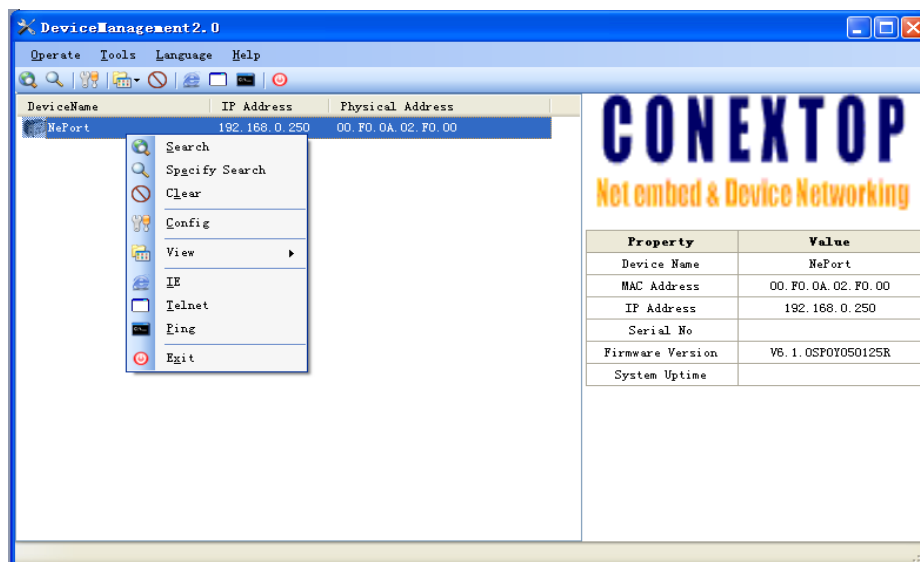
DeviceManagement2.0

Operate Tools Language Help

| DeviceName | IP Address | Physical Address |
|---|---|---|
| NePort | 192.168.0.250 | 00.F0.0A.02.F0.00 |

Search
Specify Search
Clear
Config
View
IE
Telnet
Ping
Exit

CONEXTOP
Net embed & Device Networking

| Property | Value |
|---|---|
| Device Name | NePort |
| MAC Address | 00.F0.0A.02.F0.00 |
| IP Address | 192.168.0.250 |
| Serial No | |
| Firmware Version | V6.1.0SP0Y050125R |
| System Uptime | |